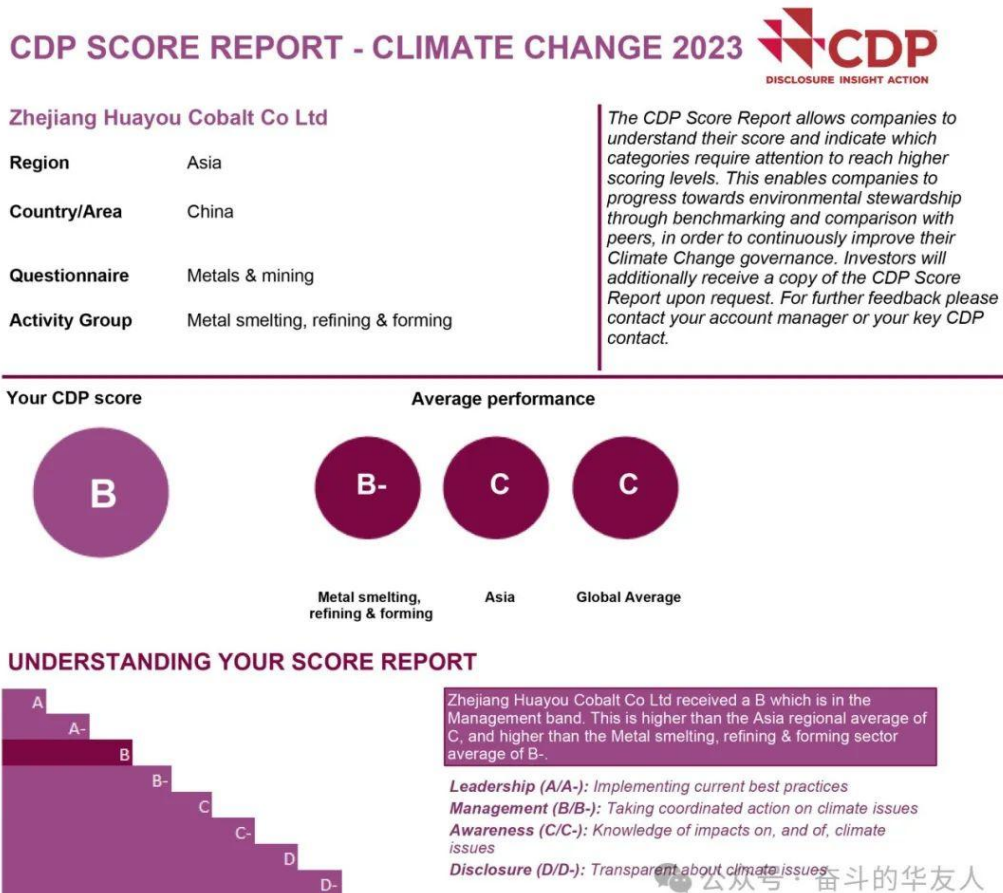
CDP SCORE REPORT - CLIMATE CHANGE 2023

CDP
DISCLOSURE INSIGHT ACTION

Zhejiang Huayou Cobalt Co Ltd

| | |
|---|---|
| Region | Asia |
| Country/Area | China |
| Questionnaire | Metals & mining |
| Activity Group | Metal smelting, refining & forming |

The CDP Score Report allows companies to understand their score and indicate which categories require attention to reach higher scoring levels. This enables companies to progress towards environmental stewardship through benchmarking and comparison with peers, in order to continuously improve their Climate Change governance. Investors will additionally receive a copy of the CDP Score Report upon request. For further feedback please contact your account manager or your key CDP contact.

Your CDP score

B

Average performance

B-
Metal smelting, refining & forming

C
Asia

C
Global Average

UNDERSTANDING YOUR SCORE REPORT

A
A-
B
B-
C
C-
D
D-

Zhejiang Huayou Cobalt Co Ltd received a B which is in the Management band. This is higher than the Asia regional average of C, and higher than the Metal smelting, refining & forming sector average of B-.

Leadership (A/A-): Implementing current best practices
Management (B/B-): Taking coordinated action on climate issues
Awareness (C/C-): Knowledge of impacts on, and of, climate issues
Disclosure (D/D-): Transparent about climate issues

公众号 · 奋斗的华友人